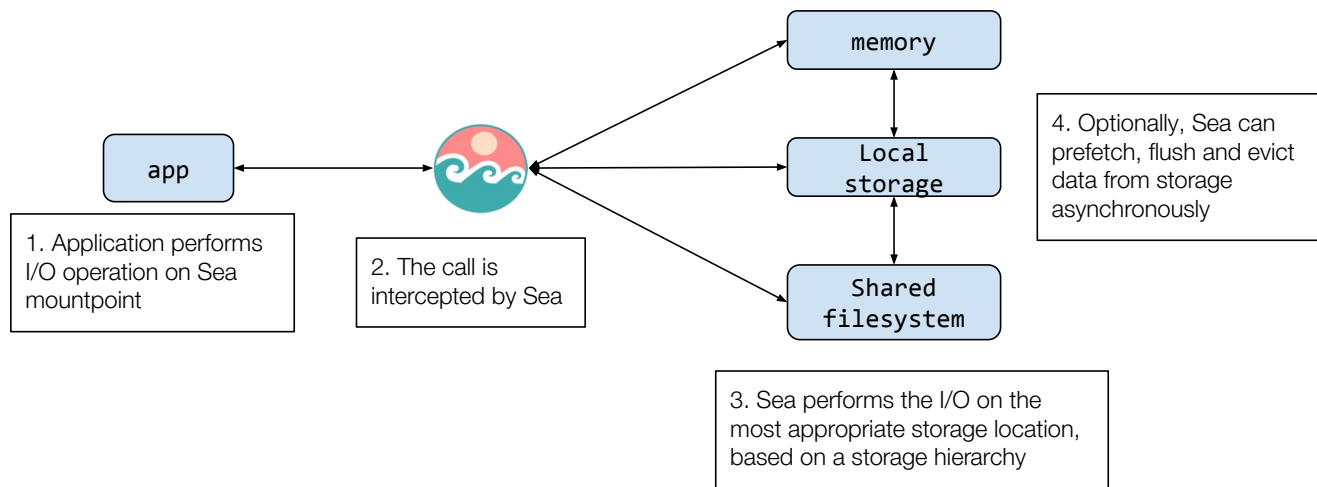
memory

app

Local storage

4. Optionally, Sea can prefetch, flush and evict data from storage asynchronously

1. Application performs I/O operation on Sea mountpoint

2. The call is intercepted by Sea

Shared filesystem

3. Sea performs the I/O on the most appropriate storage location, based on a storage hierarchy